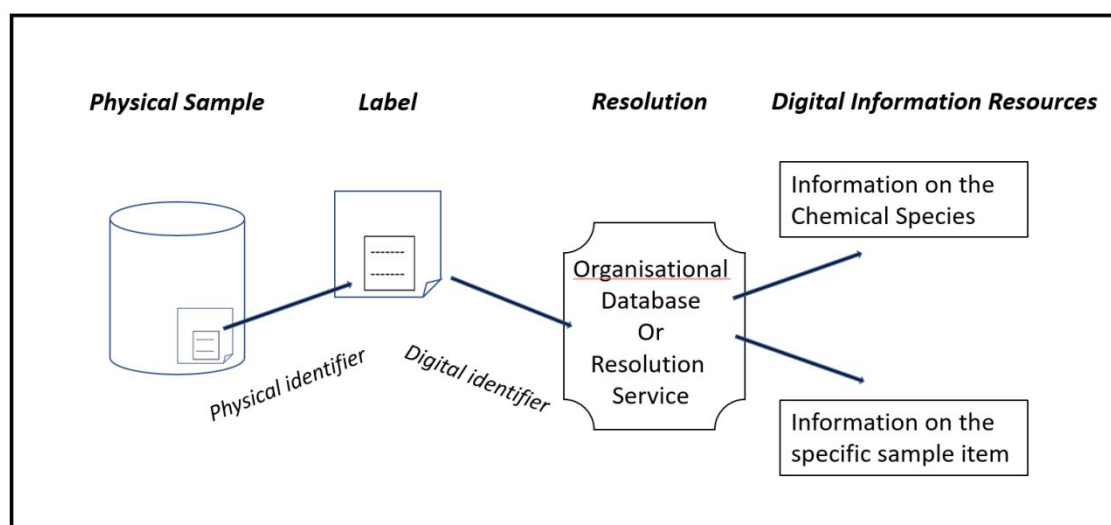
Physical Sample

Label

Resolution

Digital Information Resources

Information on the Chemical Species

-------
-------

Organisational Database Or Resolution Service

Physical identifier

Digital identifier

Information on the specific sample item